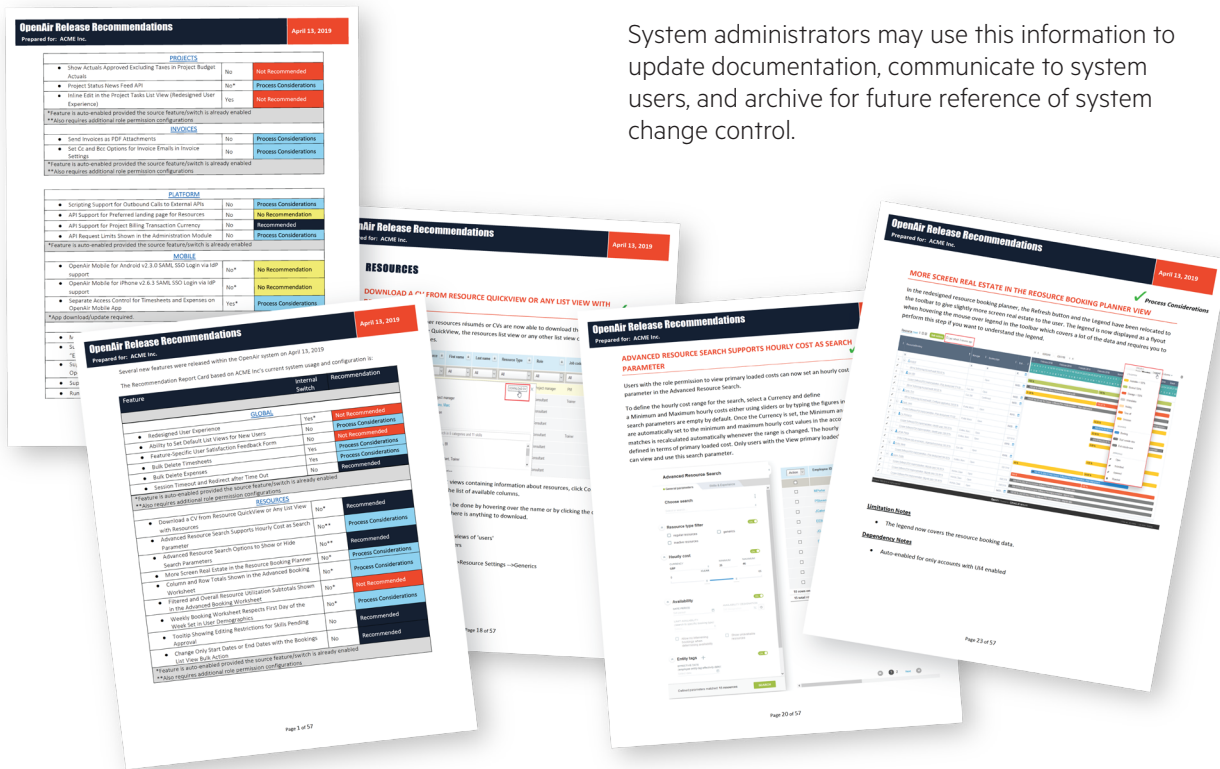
System administrators may use this information to update documentation, communicate to system users, and archive for future reference of system change control.

OpenAir Release Recommendations
Prepared for: ACME Inc.
April 13, 2019

PROJECTS

| | | |
|---|---|---|
| Show Actuals Approved Excluding Taxes in Project Budget Actuals | No | Not Recommended |
| Project Status News Feed API | No* | Process Considerations |
| Inline Edit in the Project Tasks List View (Redesigned User Experience) | Yes | Not Recommended |

*Feature is auto-enabled provided the source feature/switch is already enabled
**Also requires additional role permission configurations

INVOICES

| | | |
|---|---|---|
| Send Invoices as PDF Attachments | No | Process Considerations |
| Set Cc and Bcc Options for Invoice Emails in Invoice Settings | No | Process Considerations |

*Feature is auto-enabled provided the source feature/switch is already enabled
**Also requires additional role permission configurations

PLATFORM

| | | |
|---|---|---|
| Scripting Support for Outbound Calls to External APIs | No | Process Considerations |
| API Support for Preferred landing page for Resources | No | No Recommendation |
| API Support for Project Billing Transaction Currency | No | Recommended |
| API Request Limits Shown in the Administration Module | No | Process Considerations |

*Feature is auto-enabled provided the source feature/switch is already enabled

MOBILE

| | | |
|---|---|---|
| OpenAir Mobile for Android v2.3.0 SAML SSO Login via IdP support | No* | No Recommendation |
| OpenAir Mobile for iPhone v2.6.3 SAML SSO Login via IdP support | No* | No Recommendation |
| Separate Access Control for Timesheets and Expenses on OpenAir Mobile App | Yes* | Process Considerations |

*App download/update required

OpenAir Release Recommendations
Prepared for: ACME Inc.
April 13, 2019

Several new features were released within the OpenAir system on April 13, 2019

The Recommendation Report Card based on ACME Inc's current system usage and configuration is:

| Feature | Internal Switch | Recommendation |
|---|---|---|
| GLOBAL | | |
| Redesigned User Experience | Yes* | Not Recommended |
| Ability to Set Default List Views for New Users | No | Process Considerations |
| Feature-Specific User Satisfaction Feedback Form | No | Not Recommended |
| Bulk Delete Timesheets | Yes | Process Considerations |
| Bulk Delete Expenses | Yes | Process Considerations |
| Session Timeout and Redirect after Time Out | No | Recommended |
| RESOURCES | | |
| Download a CV from Resource QuickView or Any List View with Resources | No* | Recommended |
| Advanced Resource Search Supports Hourly Cost as Search Parameter | No** | Process Considerations |
| Advanced Resource Search Options to Show or Hide Search Parameters | No** | Recommended |
| More Screen Real Estate in the Resource Booking Planner | No* | Process Considerations |
| Column and Row Totals Shown in the Advanced Booking Worksheet | No* | Process Considerations |
| Filtered and Overall Resource Utilization Subtotals Shown in the Advanced Booking Worksheet | No* | Not Recommended |
| Weekly Booking Worksheet Respects First Day of the Week Set in User Demographics | No* | Process Considerations |
| Tooltip Showing Editing Restrictions for Skills Pending Approval | No | Recommended |
| Change Only Start Dates or End Dates with the Bookings List View Bulk Action | No | Recommended |

*Feature is auto-enabled provided the source feature/switch is already enabled
**Also requires additional role permission configurations

Page 1 of 57

OpenAir Release Recommendations
Prepared for: ACME Inc.
April 13, 2019

RESOURCES

DOWNLOAD A CV FROM RESOURCE QUICKVIEW OR ANY LIST VIEW WITH

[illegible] resources résumés or CVs are now able to download th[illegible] QuickView, the resources list view or any other list view c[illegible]

views containing information about resources, click Co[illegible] the list of available columns.

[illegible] be done by hovering over the name or by clicking the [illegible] there is anything to download.

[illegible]iews of 'users'

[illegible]>Resource Settings -->Generics

Page 18 of 57

OpenAir Release Recommendations
Prepared for: ACME Inc.

ADVANCED RESOURCE SEARCH SUPPORTS HOURLY COST AS SEARCH PARAMETER

Users with the role permission to view primary loaded costs can now set an hourly cost parameter in the Advanced Resource Search.

To define the hourly cost range for the search, select a Currency and define a Minimum and Maximum hourly costs either using sliders or by typing the figures in search parameters are empty by default. Once the Currency is set, the Minimum an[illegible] are automatically set to the minimum and maximum hourly cost values in the acco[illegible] matches is recalculated automatically whenever the range is changed. The hourly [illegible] defined in terms of primary loaded cost. Only users with the View primary loaded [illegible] can view and use this search parameter.

Advanced Resource Search
Choose search
Resource type filter
Hourly cost
Availability
Entity tags

Page 20 of 57

OpenAir Release Recommendations
Prepared for: ACME Inc.
April 13, 2019

MORE SCREEN REAL ESTATE IN THE RESOURCE BOOKING PLANNER VIEW
Process Considerations

In the redesigned resource booking planner, the Refresh button and the Legend have been relocated to the toolbar to give slightly more screen real estate to the user. The legend is now displayed as a flyout when hovering the mouse over legend in the toolbar which covers a lot of the data and requires you to perform this step if you want to understand the legend.

Limitation Notes
The legend now covers the resource booking data.

Dependency Notes
Auto-enabled for only accounts with UI enabled

Page 23 of 57